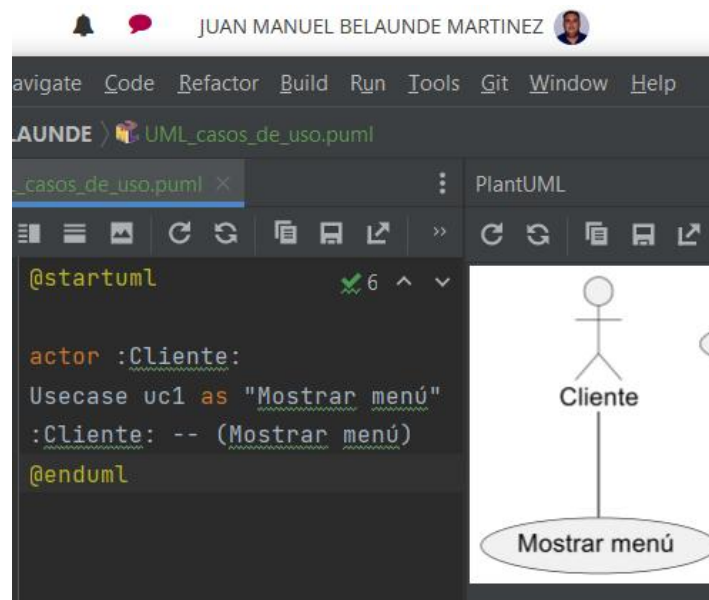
JUAN MANUEL BELAUNDE MARTINEZ

avigate Code Refactor Build Run Tools Git Window Help

LAUNDE 〉UML_casos_de_uso.puml

_casos_de_uso.puml ×

PlantUML

@startuml ✓6

actor :Cliente:
Usecase uc1 as "Mostrar menú"
:Cliente: -- (Mostrar menú)
@enduml

Cliente

Mostrar menú